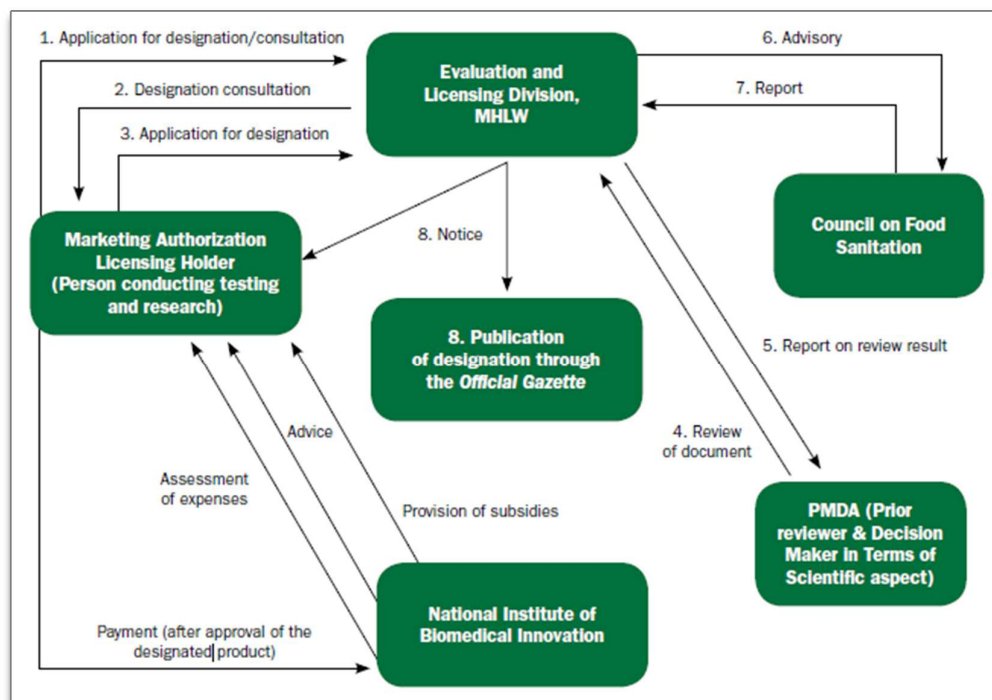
1. Application for designation/consultation

2. Designation consultation

3. Application for designation

Evaluation and Licensing Division, MHLW

6. Advisory

7. Report

Council on Food Sanitation

Marketing Authorization Licensing Holder (Person conducting testing and research)

8. Notice

8. Publication of designation through the *Official Gazette*

5. Report on review result

4. Review of document

Advice

Assessment of expenses

Provision of subsidies

PMDA (Prior reviewer & Decision Maker in Terms of Scientific aspect)

Payment (after approval of the designated product)

National Institute of Biomedical Innovation